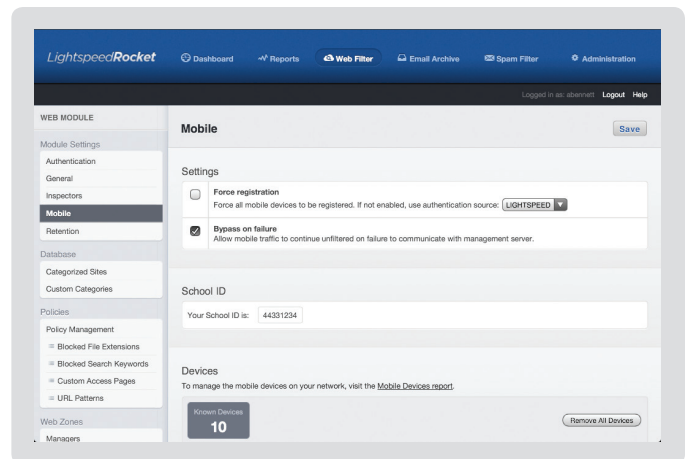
LightspeedRocket

Dashboard

Reports

Web Filter

Email Archive

Spam Filter

Administration

Logged in as: abennett Logout Help

WEB MODULE

Module Settings

Authentication

General

Inspectors

Mobile

Retention

Database

Categorized Sites

Custom Categories

Policies

Policy Management

Blocked File Extensions

Blocked Search Keywords

Custom Access Pages

URL Patterns

Web Zones

Managers

Mobile

Save

Settings

Force registration
Force all mobile devices to be registered. If not enabled, use authentication source: LIGHTSPEED

Bypass on failure
Allow mobile traffic to continue unfiltered on failure to communicate with management server.

School ID

Your School ID is: 44331234

Devices

To manage the mobile devices on your network, visit the Mobile Devices report.

Known Devices
10

Remove All Devices